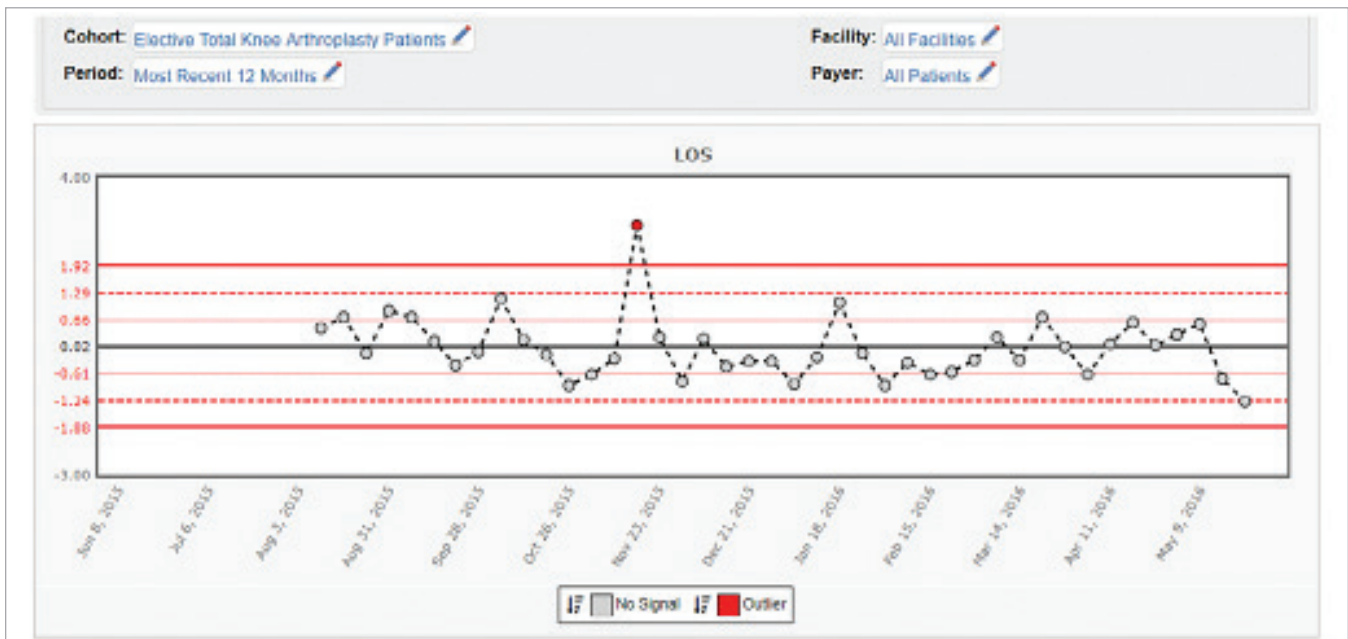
Cohort: Elective Total Knee Arthroplasty Patients
Period: Most Recent 12 Months
Facility: All Facilities
Payer: All Patients

LOS

4.00
1.92
1.29
0.66
0.02
-0.61
-1.24
-1.88
-3.00

Jun 8, 2015
Jul 6, 2015
Aug 3, 2015
Aug 31, 2015
Sep 28, 2015
Oct 26, 2015
Nov 23, 2015
Dec 21, 2015
Jan 18, 2016
Feb 15, 2016
Mar 14, 2016
Apr 11, 2016
May 9, 2016

No Signal
Outlier